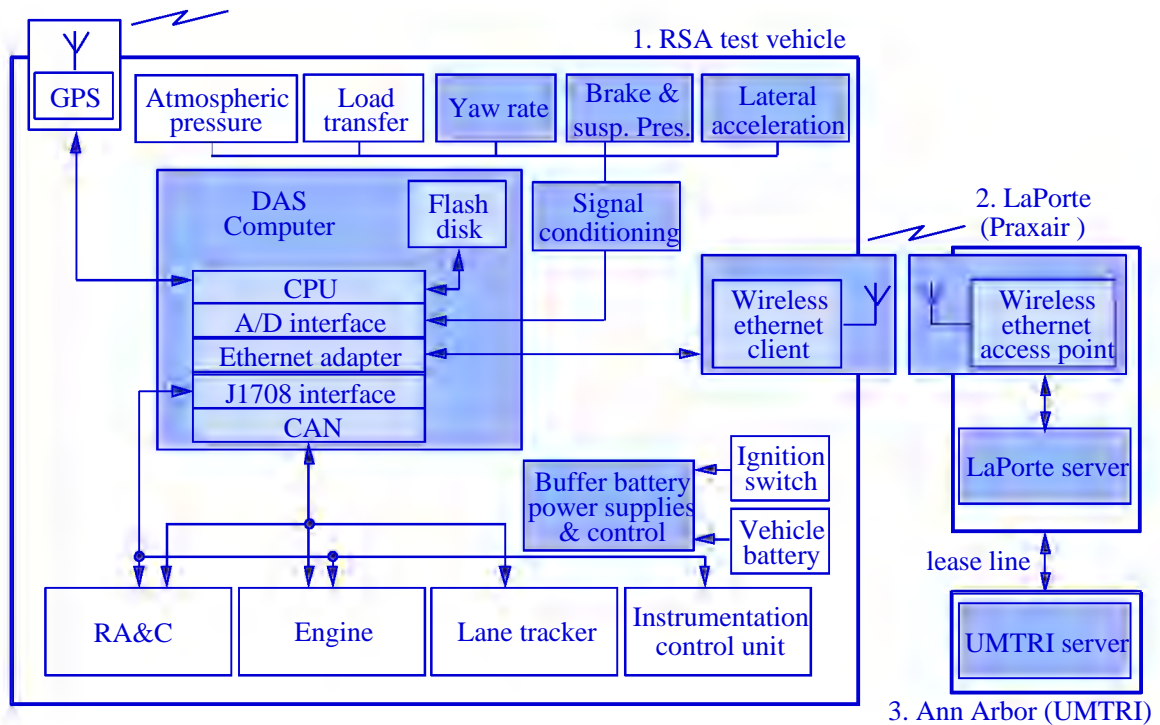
1. RSA test vehicle

GPS

Atmospheric pressure

Load transfer

Yaw rate

Brake & susp. Pres.

Lateral acceleration

DAS Computer

Flash disk

Signal conditioning

CPU

A/D interface

Ethernet adapter

J1708 interface

CAN

Wireless ethernet client

2. LaPorte (Praxair )

Wireless ethernet access point

LaPorte server

Ignition switch

Buffer battery power supplies & control

Vehicle battery

lease line

RA&C

Engine

Lane tracker

Instrumentation control unit

UMTRI server

3. Ann Arbor (UMTRI)